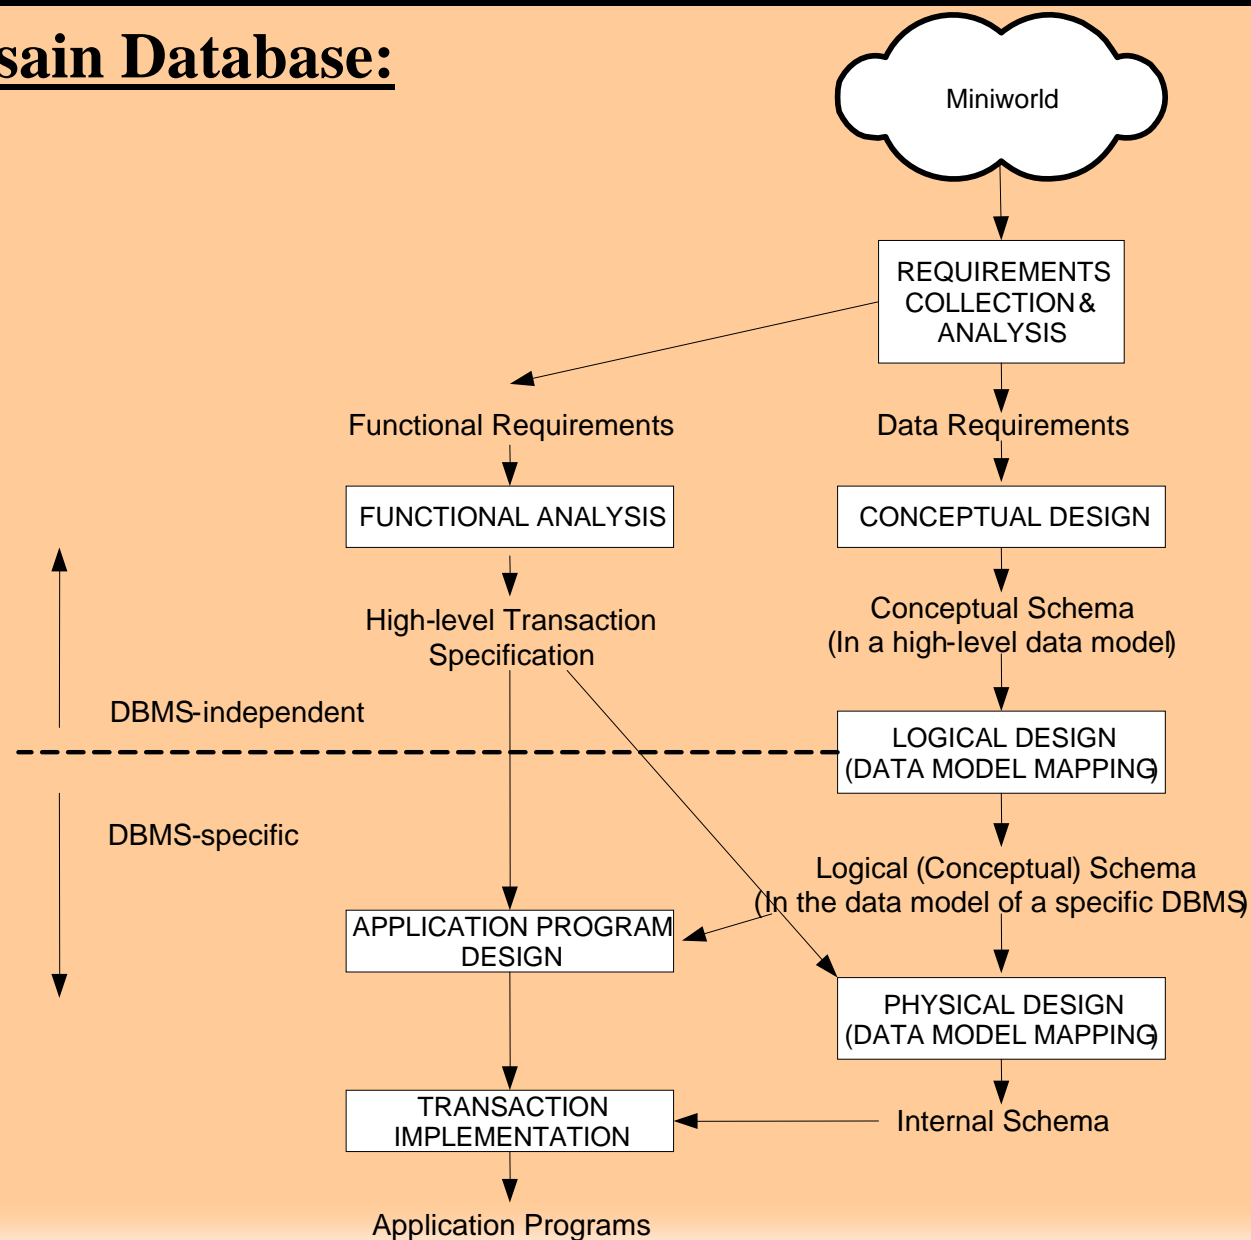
sain Database:

Miniworld

REQUIREMENTS COLLECTION & ANALYSIS

Functional Requirements

Data Requirements

FUNCTIONAL ANALYSIS

CONCEPTUAL DESIGN

High-level Transaction Specification

Conceptual Schema (In a high-level data model)

DBMS-independent

LOGICAL DESIGN (DATA MODEL MAPPING)

DBMS-specific

Logical (Conceptual) Schema (In the data model of a specific DBMS)

APPLICATION PROGRAM DESIGN

PHYSICAL DESIGN (DATA MODEL MAPPING)

TRANSACTION IMPLEMENTATION

Internal Schema

Application Programs